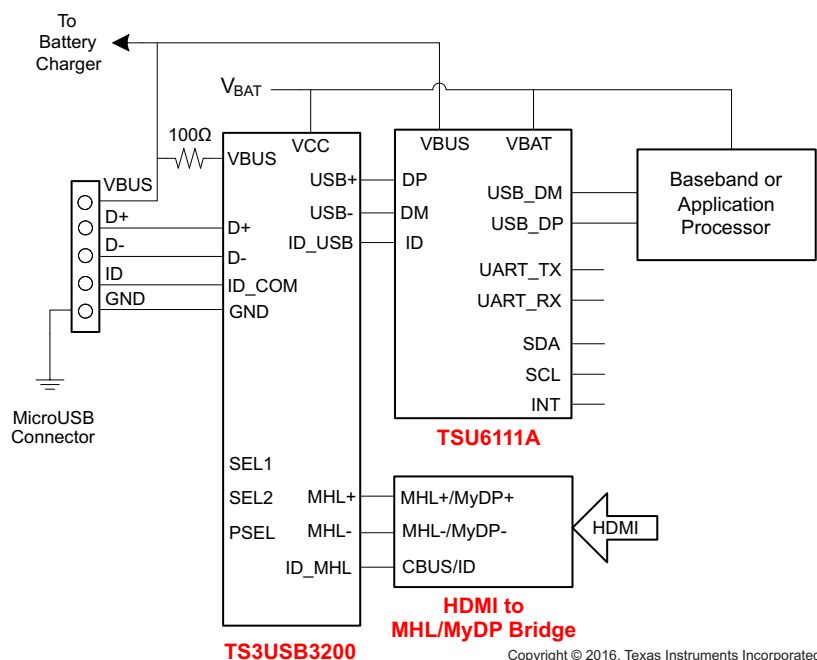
To Battery Charger

$V_{BAT}$

100Ω

VBUS
D+
D-
ID
GND

MicroUSB Connector

VCC
VBUS
D+
D-
ID_COM
GND
USB+
USB-
ID_USB
SEL1
SEL2
PSEL
MHL+
MHL-
ID_MHL

TS3USB3200

VBUS
VBAT
DP
DM
ID
USB_DM
USB_DP
UART_TX
UART_RX
SDA
SCL
INT

TSU6111A

Baseband or Application Processor

MHL+/MyDP+
MHL-/MyDP-
CBUS/ID

HDMI

HDMI to MHL/MyDP Bridge

Copyright © 2016, Texas Instruments Incorporated